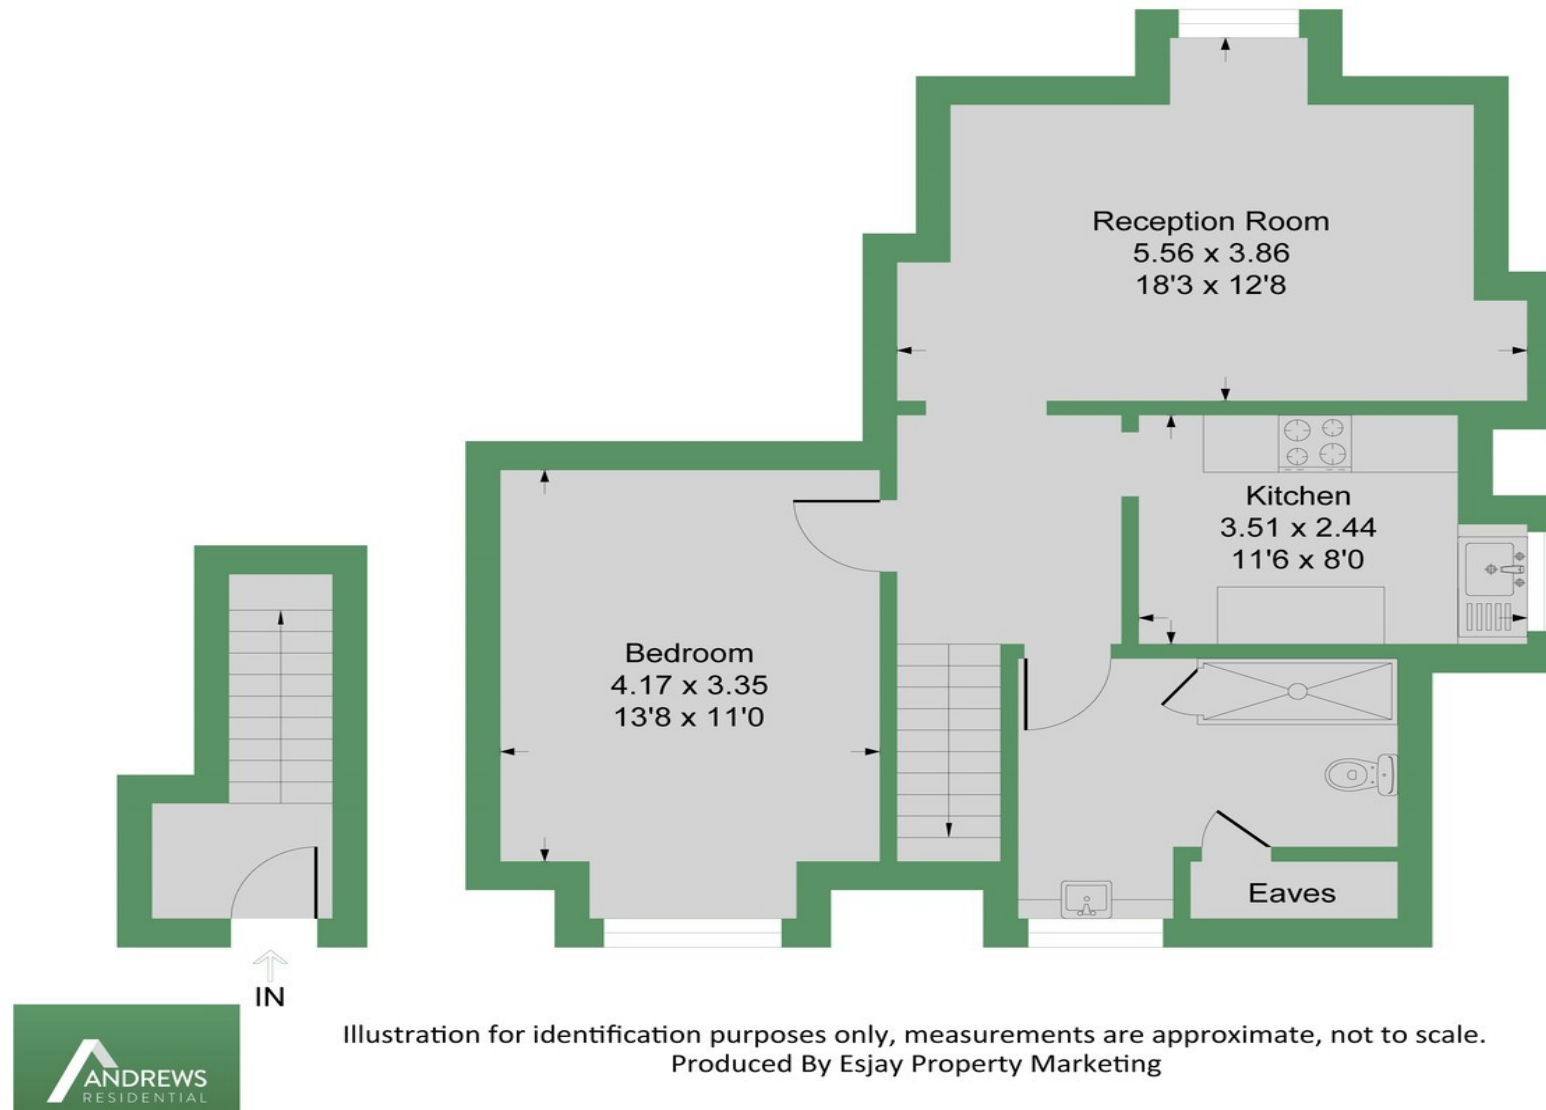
Reception Room
5.56 x 3.86
18'3 x 12'8

Kitchen
3.51 x 2.44
11'6 x 8'0

Bedroom
4.17 x 3.35
13'8 x 11'0

Eaves

IN

ANDREWS
RESIDENTIAL

Illustration for identification purposes only, measurements are approximate, not to scale.
Produced By Esjay Property Marketing